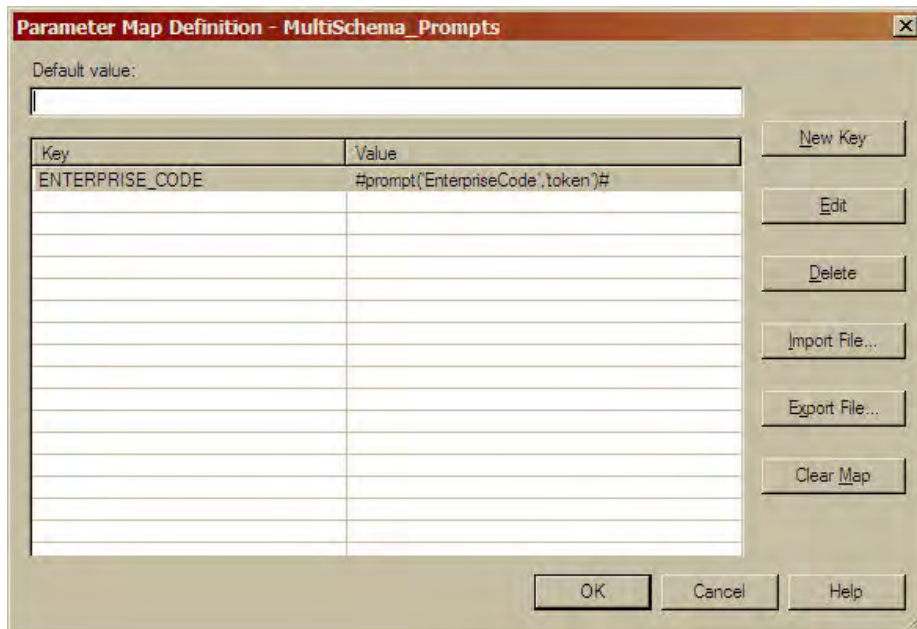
Parameter Map Definition - MultiSchema_Prompts

Default value:

| Key | Value |
|---|---|
| ENTERPRISE_CODE | #prompt('EnterpriseCode','token')# |

New Key

Edit

Delete

Import File...

Export File...

Clear Map

OK

Cancel

Help